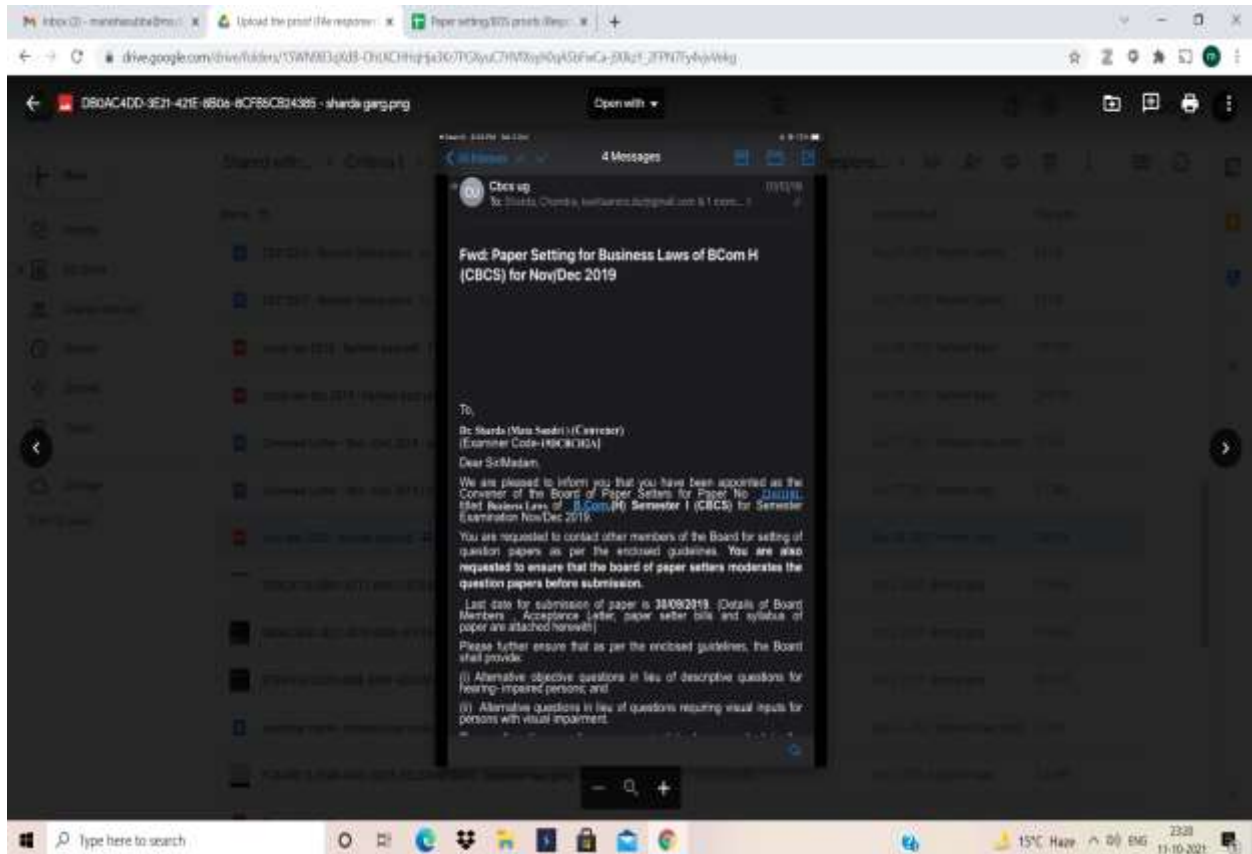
Inbox (3) - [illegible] | Upload the proof (File responses) | Paper setting BOS proofs (Resp...

drive.google.com/drive/folders/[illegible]

DB0AC4DD-3E21-421E-8B06-8CFB6CB24385 - sharda garg.png

Open with

4 Messages

Cbcs ug

To: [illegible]

Fwd: Paper Setting for Business Laws of BCom H (CBCS) for Nov/Dec 2019

To,

Dr. Sharda (Mata Sundri) (Convener)
(Examiner Code-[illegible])

Dear Sir/Madam,

We are pleased to inform you that you have been appointed as the Convener of the Board of Paper Setters for Paper No. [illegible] titled Business Laws of B.Com.(H) Semester I (CBCS) for Semester Examination Nov/Dec 2019.

You are requested to contact other members of the Board for setting of question papers as per the enclosed guidelines. You are also requested to ensure that the board of paper setters moderates the question papers before submission.

Last date for submission of paper is 30/09/2019. (Details of Board Members, Acceptance Letter, paper setter bills and syllabus of paper are attached herewith)

Please further ensure that as per the enclosed guidelines, the Board shall provide:

(i) Alternative objective questions in lieu of descriptive questions for hearing-impaired persons; and

(ii) Alternative questions in lieu of questions requiring visual inputs for persons with visual impairment.

Type here to search

15°C Haze ENG 23:20 11-10-2021